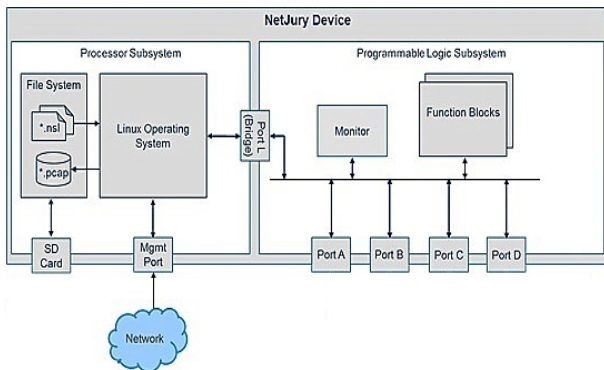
NetJury Device

Processor Subsystem

File System

*.nsl

*.pcap

Linux Operating System

Port L (Bridge)

Programmable Logic Subsystem

Monitor

Function Blocks

SD Card

Mgmt Port

Port A

Port B

Port C

Port D

Network